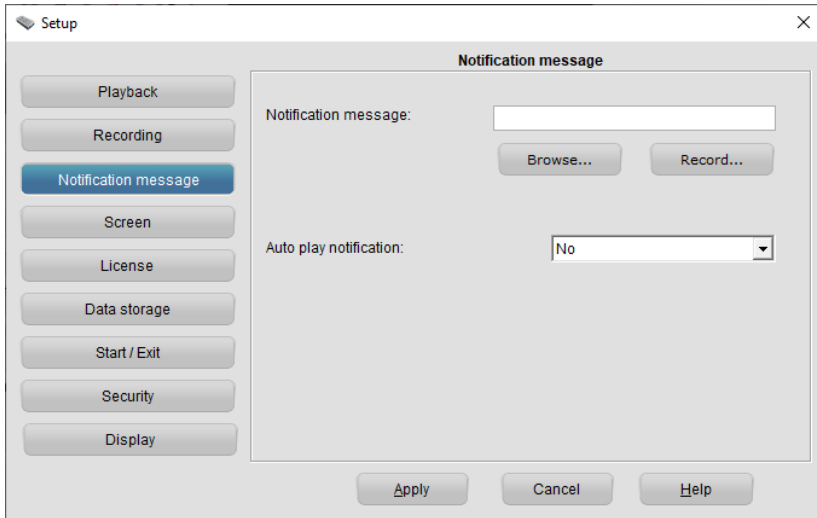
Setup

×

Notification message

Playback

Recording

Notification message

Screen

License

Data storage

Start / Exit

Security

Display

Notification message:

Browse...

Record...

Auto play notification:

No

Apply

Cancel

Help